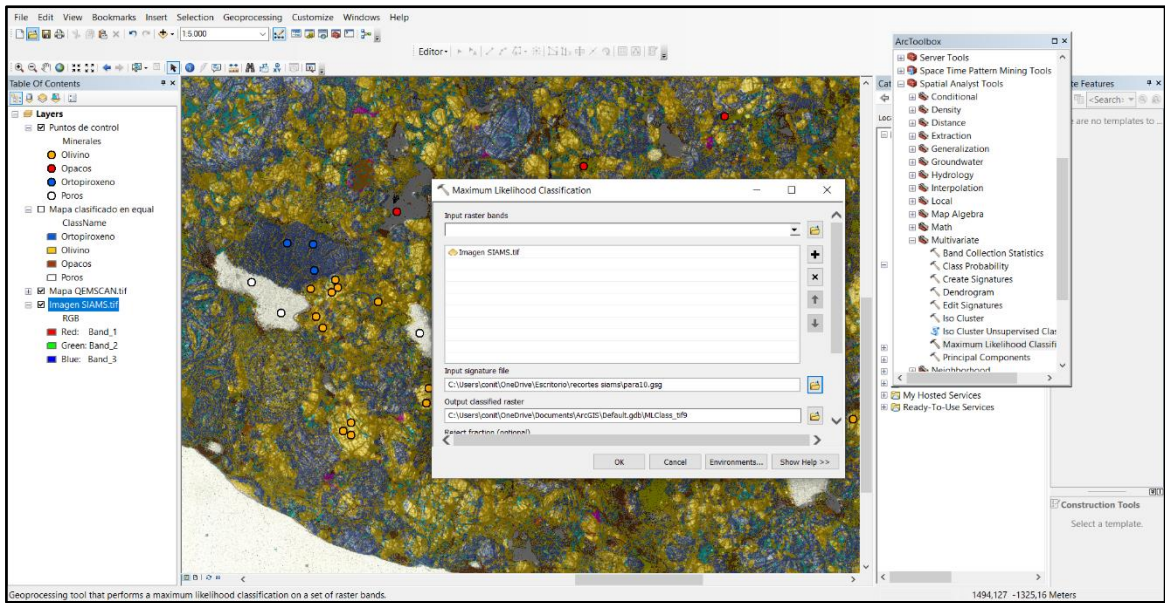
File Edit View Bookmarks Insert Selection Geoprocessing Customize Windows Help

1:5.000

Editor

Table Of Contents

Layers
Puntos de control
Minerales
Olivino
Opacos
Ortopiroxeno
Poros
Mapa clasificado en equal
ClassName
Ortopiroxeno
Olivino
Opacos
Poros
Mapa QEMSCAN.tif
Imagen SIAMS.tif
RGB
Red: Band_1
Green: Band_2
Blue: Band_3

Maximum Likelihood Classification

Input raster bands

Imagen SIAMS.tif

Input signature file
C:\Users\conit\OneDrive\Escritorio\recortes siams\para10.gsg

Output classified raster
C:\Users\conit\OneDrive\Documents\ArcGIS\Default.gdb\MLClass_tif9

Reject fraction (optional)

OK Cancel Environments... Show Help >>

ArcToolbox
Server Tools
Space Time Pattern Mining Tools
Spatial Analyst Tools
Conditional
Density
Distance
Extraction
Generalization
Groundwater
Hydrology
Interpolation
Local
Map Algebra
Math
Multivariate
Band Collection Statistics
Class Probability
Create Signatures
Dendrogram
Edit Signatures
Iso Cluster
Iso Cluster Unsupervised Clas
Maximum Likelihood Classifi
Principal Components
Neighborhood

Cat
Loc

te Features
<Search>
are no templates to

My Hosted Services
Ready-To-Use Services

Construction Tools
Select a template.

Geoprocessing tool that performs a maximum likelihood classification on a set of raster bands.

1494,127 -1325,16 Meters